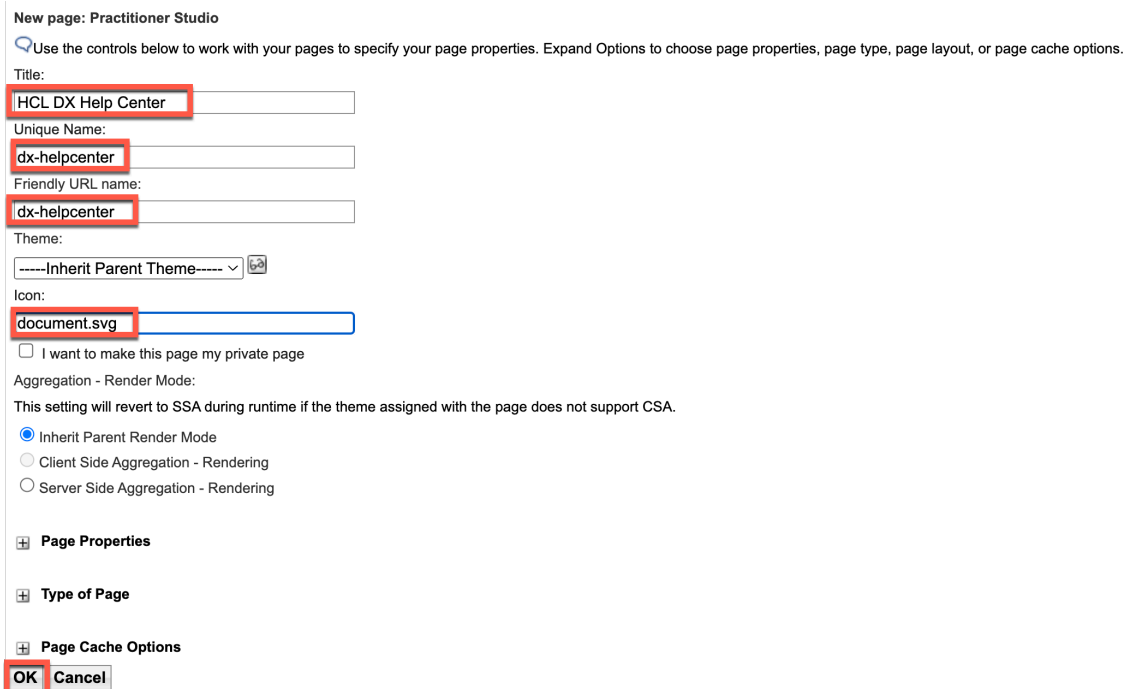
New page: Practitioner Studio

Use the controls below to work with your pages to specify your page properties. Expand Options to choose page properties, page type, page layout, or page cache options.

Title:

HCL DX Help Center

Unique Name:

dx-helpcenter

Friendly URL name:

dx-helpcenter

Theme:

-----Inherit Parent Theme-----

Icon:

document.svg

I want to make this page my private page

Aggregation - Render Mode:

This setting will revert to SSA during runtime if the theme assigned with the page does not support CSA.

Inherit Parent Render Mode

Client Side Aggregation - Rendering

Server Side Aggregation - Rendering

Page Properties

Type of Page

Page Cache Options

OK Cancel